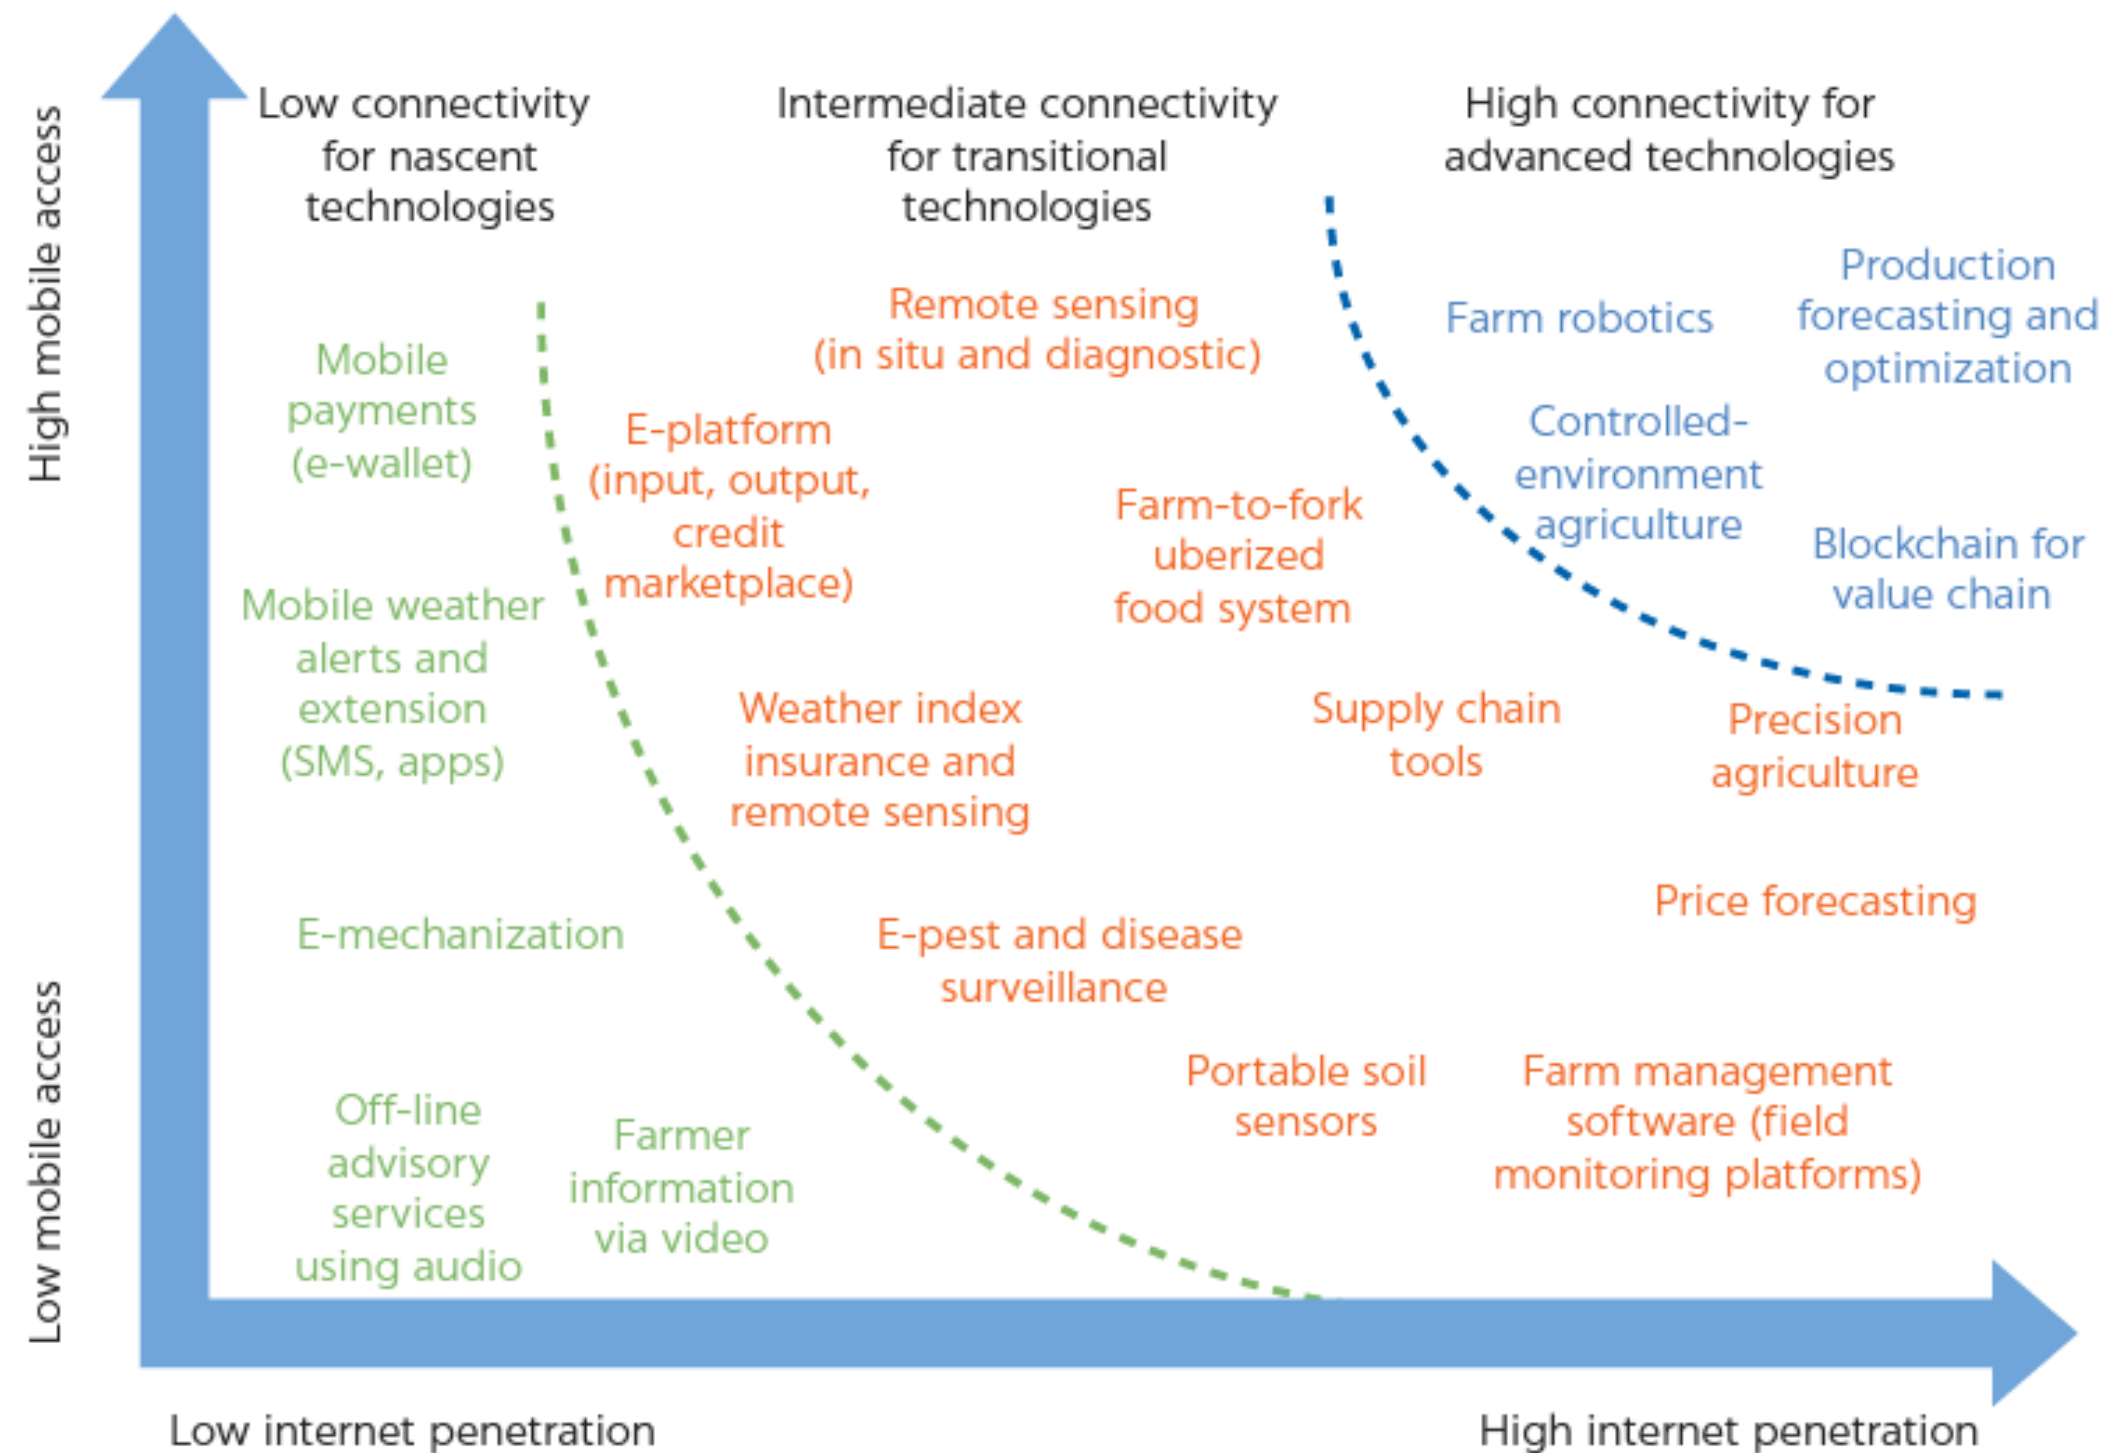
High mobile access

Low mobile access

Low connectivity for nascent technologies

Intermediate connectivity for transitional technologies

High connectivity for advanced technologies

Remote sensing (in situ and diagnostic)

Farm robotics

Production forecasting and optimization

Mobile payments (e-wallet)

E-platform (input, output, credit marketplace)

Controlled-environment agriculture

Farm-to-fork uberized food system

Blockchain for value chain

Mobile weather alerts and extension (SMS, apps)

Weather index insurance and remote sensing

Supply chain tools

Precision agriculture

Price forecasting

E-mechanization

E-pest and disease surveillance

Portable soil sensors

Farm management software (field monitoring platforms)

Off-line advisory services using audio

Farmer information via video

Low internet penetration

High internet penetration